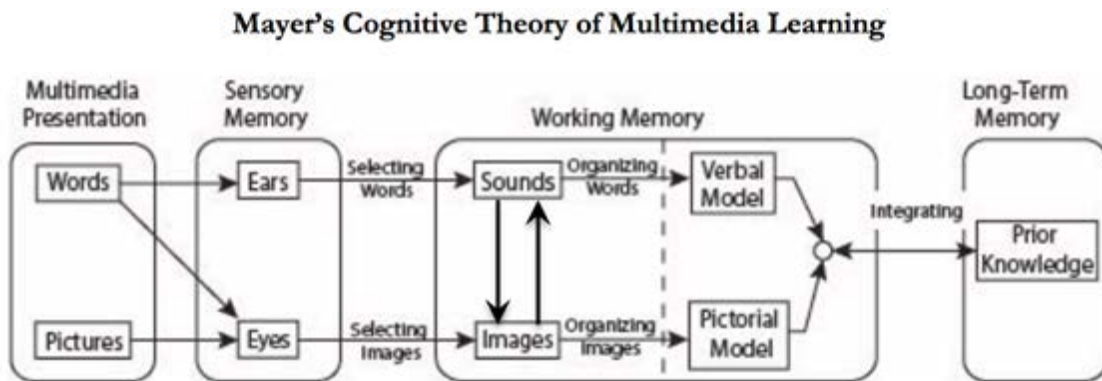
Mayer's Cognitive Theory of Multimedia Learning

Multimedia Presentation

Sensory Memory

Working Memory

Long-Term Memory

Words

Ears

Selecting Words

Sounds

Organizing Words

Verbal Model

Integrating

Prior Knowledge

Pictures

Eyes

Selecting Images

Images

Organizing Images

Pictorial Model